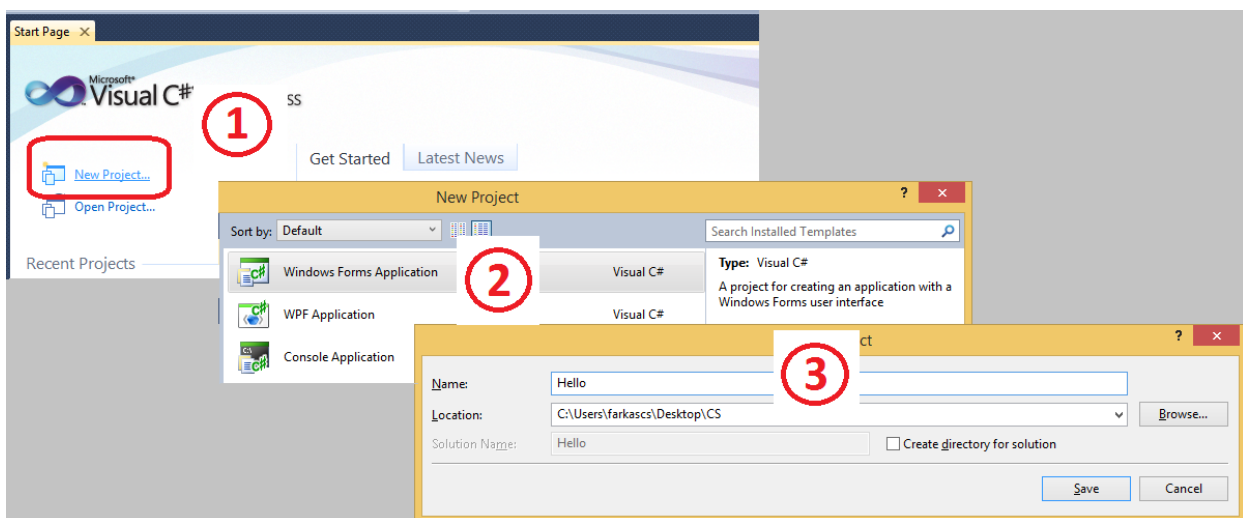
Start Page ✕

Microsoft® Visual C#

ss

1

New Project...

Open Project...

Recent Projects

Get Started

Latest News

New Project

? ✕

Sort by: Default

Search Installed Templates

Windows Forms Application

Visual C#

2

WPF Application

Visual C#

Console Application

Type: Visual C#

A project for creating an application with a Windows Forms user interface

ct

? ✕

3

Name: Hello

Location: C:\Users\farkascs\Desktop\CS

Browse...

Solution Name: Hello

Create directory for solution

Save

Cancel